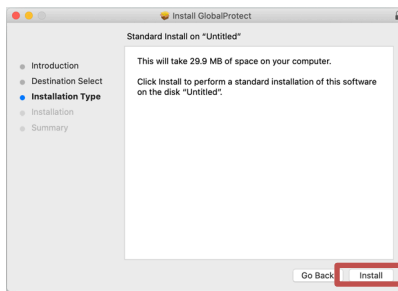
Install GlobalProtect

Standard Install on "Untitled"

Introduction
Destination Select
Installation Type
Installation
Summary

This will take 29.9 MB of space on your computer.

Click Install to perform a standard installation of this software on the disk "Untitled".

Go Back
Install